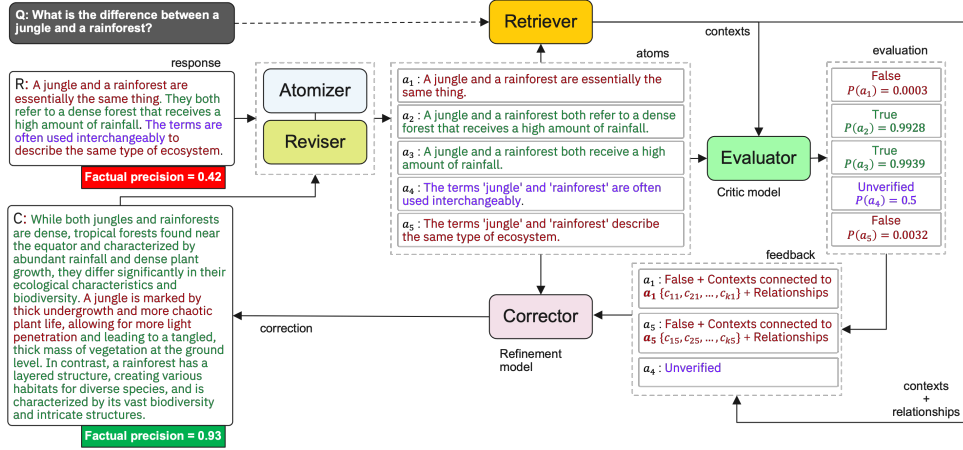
Q: What is the difference between a jungle and a rainforest?

Retriever

contexts

response

R: A jungle and a rainforest are essentially the same thing. They both refer to a dense forest that receives a high amount of rainfall. The terms are often used interchangeably to describe the same type of ecosystem.

Factual precision = 0.42

Atomizer

Reviser

atoms

$a_1$ : A jungle and a rainforest are essentially the same thing.

$a_2$ : A jungle and a rainforest both refer to a dense forest that receives a high amount of rainfall.

$a_3$ : A jungle and a rainforest both receive a high amount of rainfall.

$a_4$ : The terms 'jungle' and 'rainforest' are often used interchangeably.

$a_5$ : The terms 'jungle' and 'rainforest' describe the same type of ecosystem.

Evaluator

Critic model

evaluation

False $P(a_1) = 0.0003$

True $P(a_2) = 0.9928$

True $P(a_3) = 0.9939$

Unverified $P(a_4) = 0.5$

False $P(a_5) = 0.0032$

C: While both jungles and rainforests are dense, tropical forests found near the equator and characterized by abundant rainfall and dense plant growth, they differ significantly in their ecological characteristics and biodiversity. A jungle is marked by thick undergrowth and more chaotic plant life, allowing for more light penetration and leading to a tangled, thick mass of vegetation at the ground level. In contrast, a rainforest has a layered structure, creating various habitats for diverse species, and is characterized by its vast biodiversity and intricate structures.

Factual precision = 0.93

correction

Corrector

Refinement model

feedback

$a_1$ : False + Contexts connected to $a_1$ $\{c_{11}, c_{21}, \ldots, c_{k1}\}$ + Relationships

$a_5$ : False + Contexts connected to $a_5$ $\{c_{15}, c_{25}, \ldots, c_{k5}\}$ + Relationships

$a_4$ : Unverified

contexts + relationships